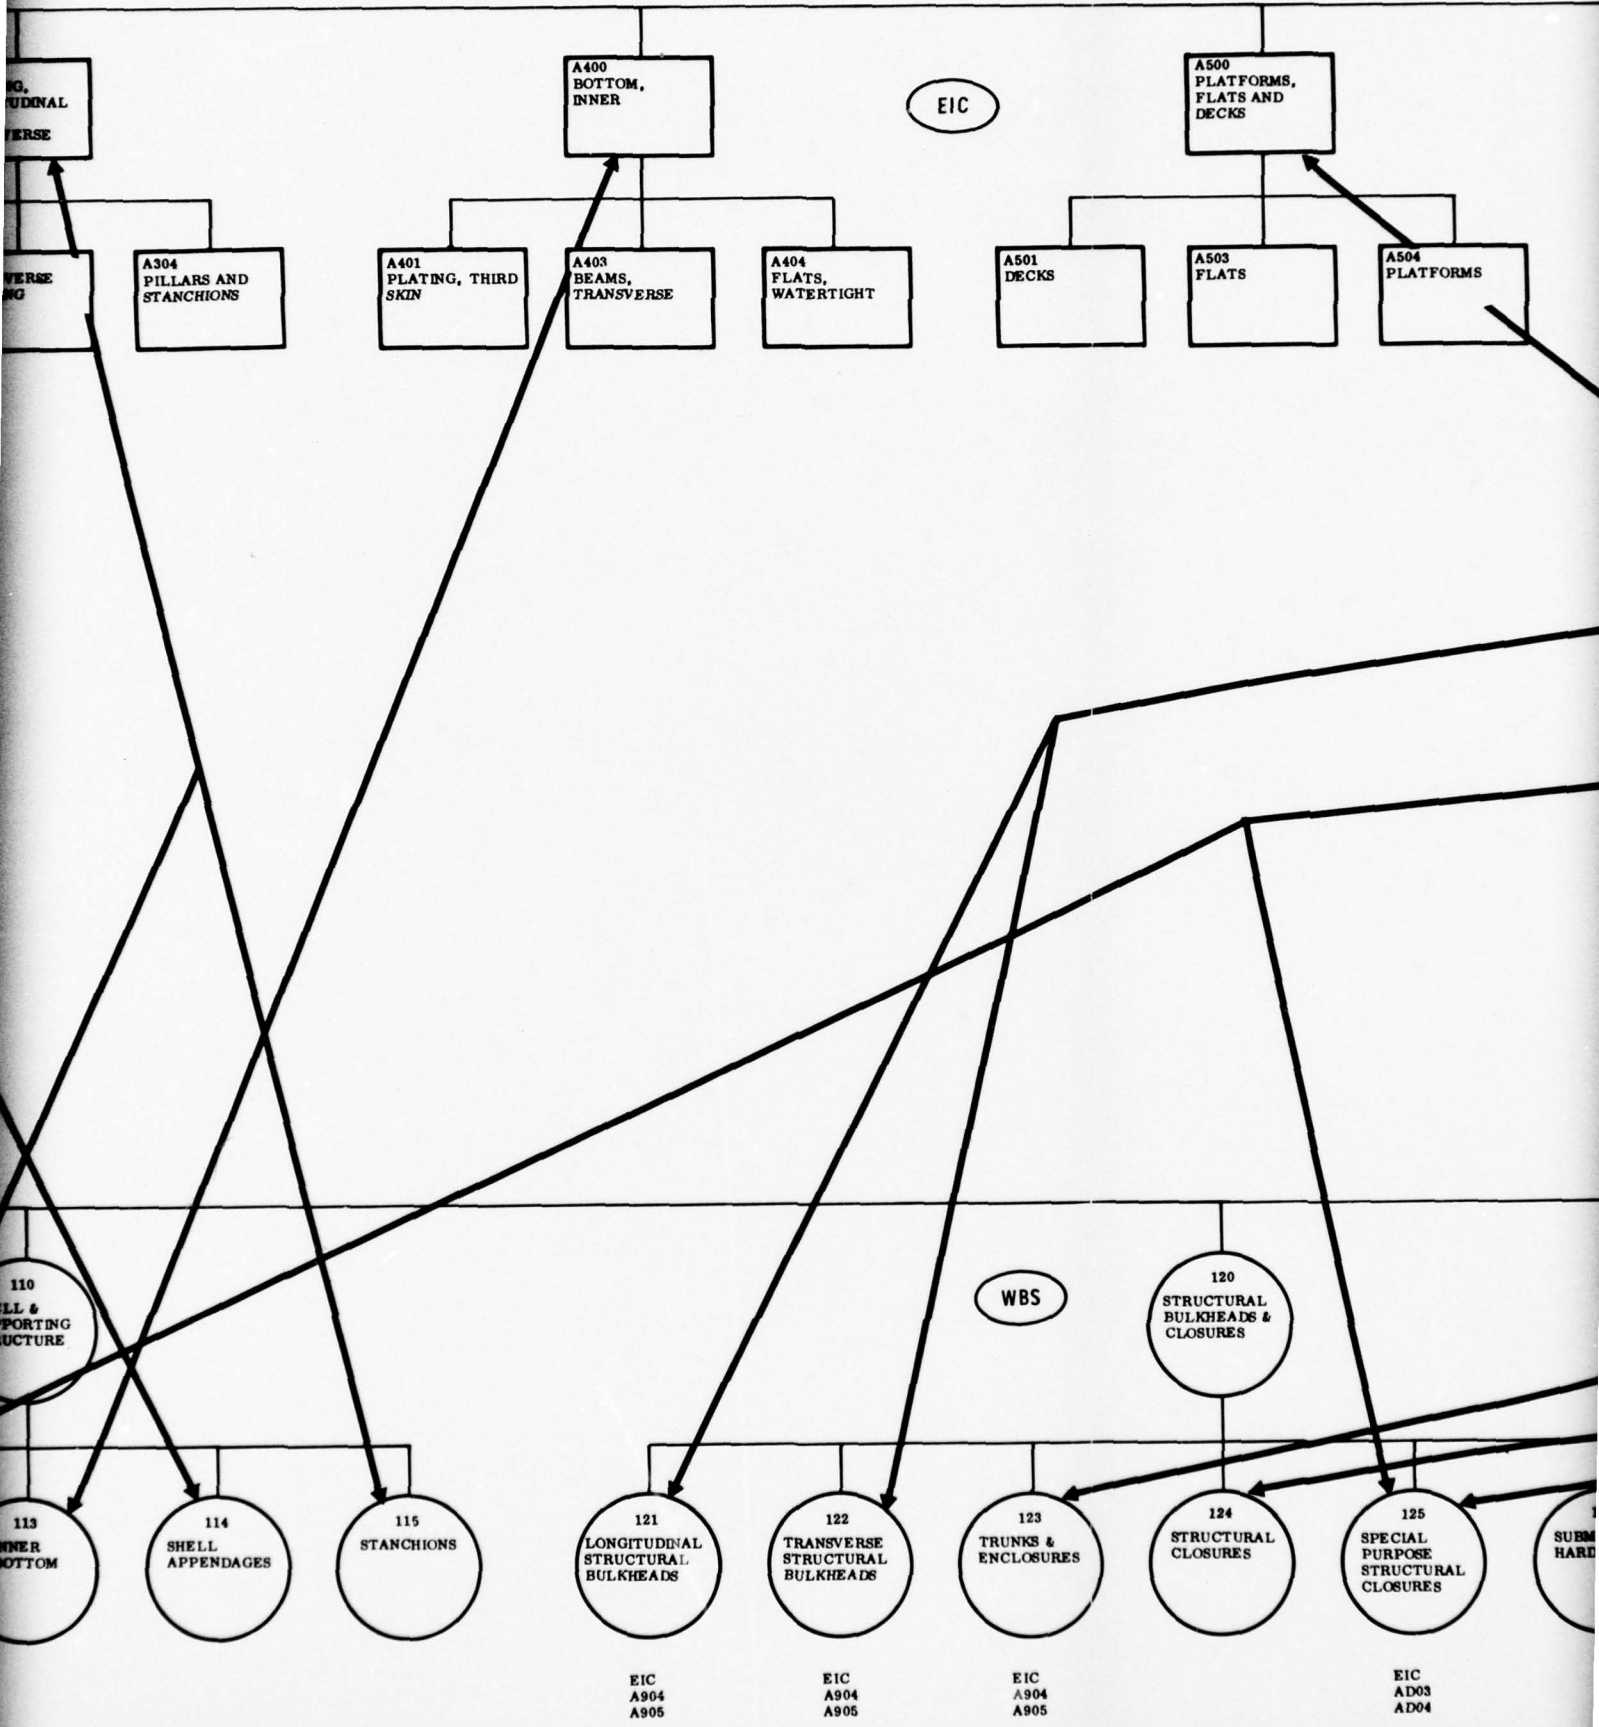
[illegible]G, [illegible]UDINAL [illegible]VERSE

A400 BOTTOM, INNER

EIC

A500 PLATFORMS, FLATS AND DECKS

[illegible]VERSE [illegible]NG

A304 PILLARS AND STANCHIONS

A401 PLATING, THIRD SKIN

A403 BEAMS, TRANSVERSE

A404 FLATS, WATERTIGHT

A501 DECKS

A503 FLATS

A504 PLATFORMS

110 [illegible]LL & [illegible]PORTING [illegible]UCTURE

WBS

120 STRUCTURAL BULKHEADS & CLOSURES

113 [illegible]NER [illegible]OTTOM

114 SHELL APPENDAGES

115 STANCHIONS

121 LONGITUDINAL STRUCTURAL BULKHEADS

122 TRANSVERSE STRUCTURAL BULKHEADS

123 TRUNKS & ENCLOSURES

124 STRUCTURAL CLOSURES

125 SPECIAL PURPOSE STRUCTURAL CLOSURES

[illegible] SUBM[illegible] HARD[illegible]

EIC A904 A905

EIC A904 A905

EIC A904 A905

EIC AD03 AD04